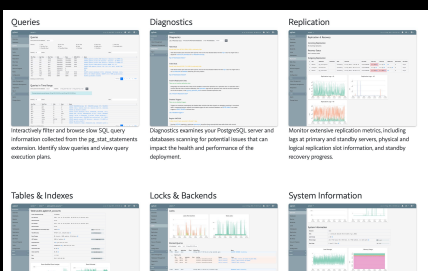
Queries

Interactively filter and browse slow SQL query information collected from the pg_stat_statements extension. Identify slow queries and view query execution plans.

Diagnostics

Diagnostics examines your PostgreSQL server and databases scanning for potential issues that can impact the health and performance of the deployment.

Replication

Monitor extensive replication metrics, including lags at primary and standby servers, physical and logical replication slot information, and standby recovery progress.

Tables & Indexes

Locks & Backends

System Information